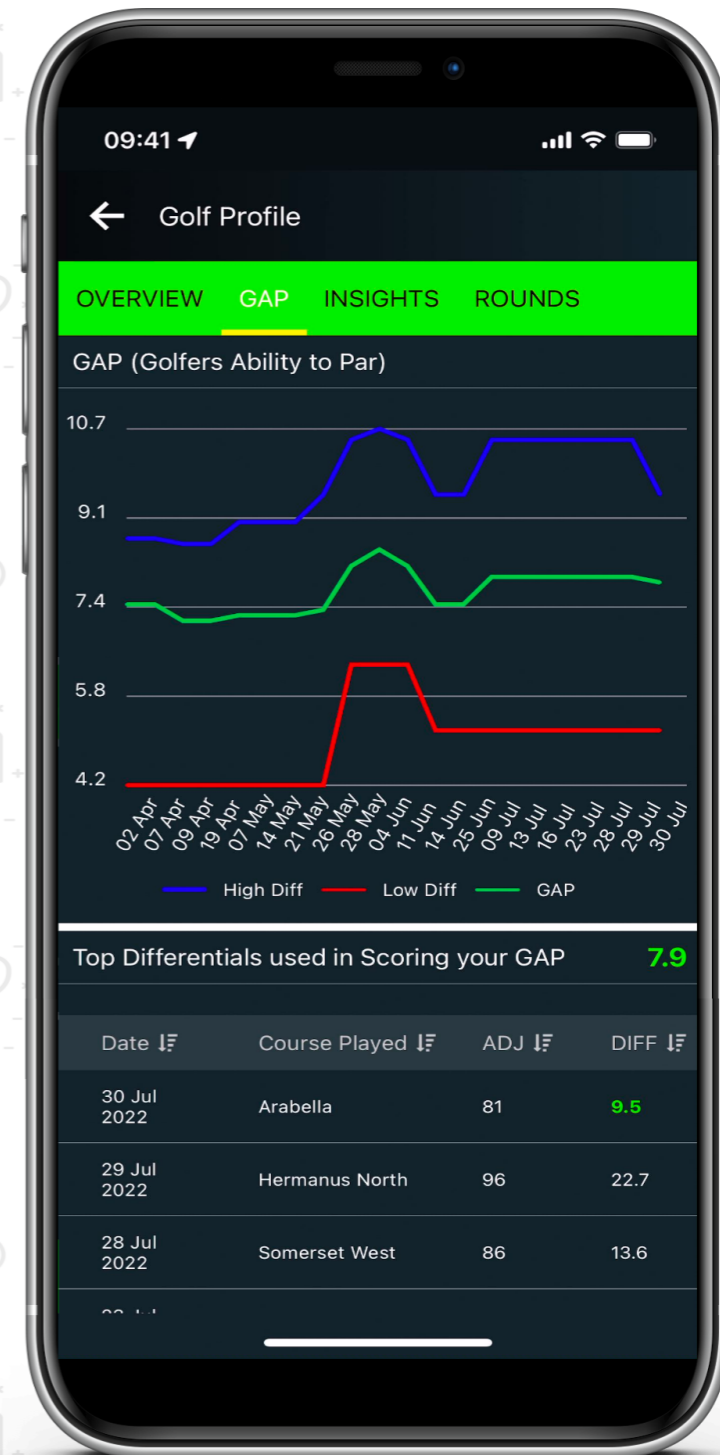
09:41

Golf Profile

OVERVIEW GAP INSIGHTS ROUNDS

GAP (Golfers Ability to Par)

10.7
9.1
7.4
5.8
4.2

02 Apr 07 Apr 09 Apr 19 Apr 07 May 14 May 21 May 26 May 28 May 04 Jun 11 Jun 14 Jun 25 Jun 09 Jul 13 Jul 16 Jul 23 Jul 28 Jul 29 Jul 30 Jul

High Diff Low Diff GAP

Top Differentials used in Scoring your GAP 7.9

| Date | Course Played | ADJ | DIFF |
|---|---|---|---|
| 30 Jul 2022 | Arabella | 81 | 9.5 |
| 29 Jul 2022 | Hermanus North | 96 | 22.7 |
| 28 Jul 2022 | Somerset West | 86 | 13.6 |
| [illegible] | | | |